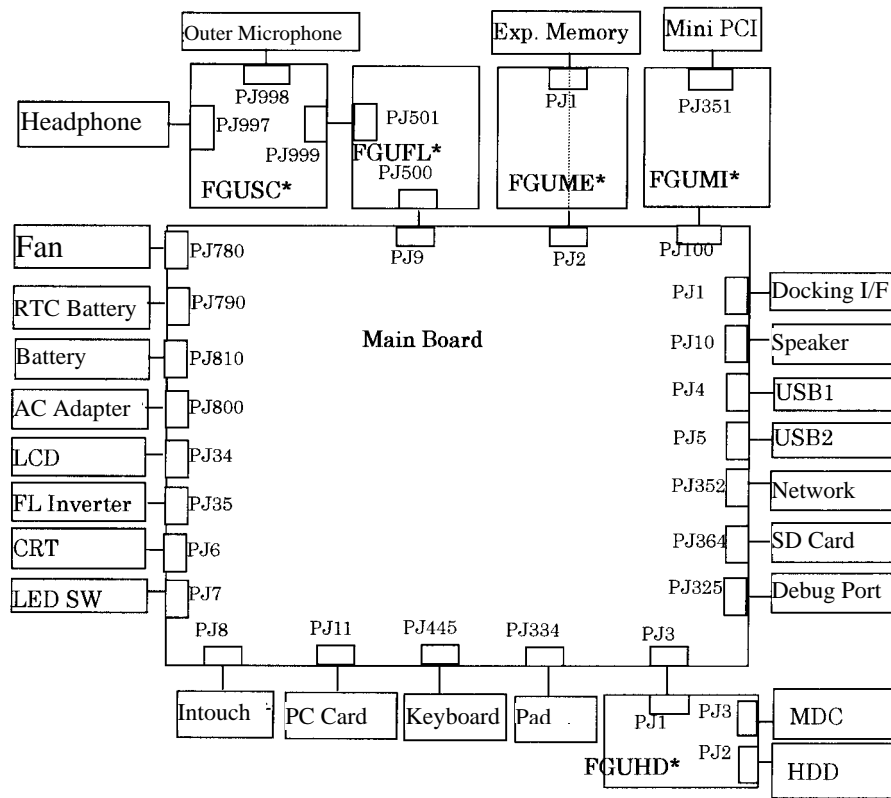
Outer Microphone
PJ998
Headphone
PJ997
PJ999
FGUSC*
PJ501
FGUFL*
PJ500
Exp. Memory
PJ1
FGUME*
Mini PCI
PJ351
FGUMI*
Fan
PJ780
PJ9
PJ2
PJ100
RTC Battery
PJ790
Main Board
Battery
PJ810
AC Adapter
PJ800
LCD
PJ34
FL Inverter
PJ35
CRT
PJ6
LED SW
PJ7
PJ1
Docking I/F
PJ10
Speaker
PJ4
USB1
PJ5
USB2
PJ352
Network
PJ364
SD Card
PJ325
Debug Port
PJ8
PJ11
PJ445
PJ334
PJ3
Intouch
PC Card
Keyboard
Pad
PJ1
PJ3
PJ2
FGUHD*
MDC
HDD